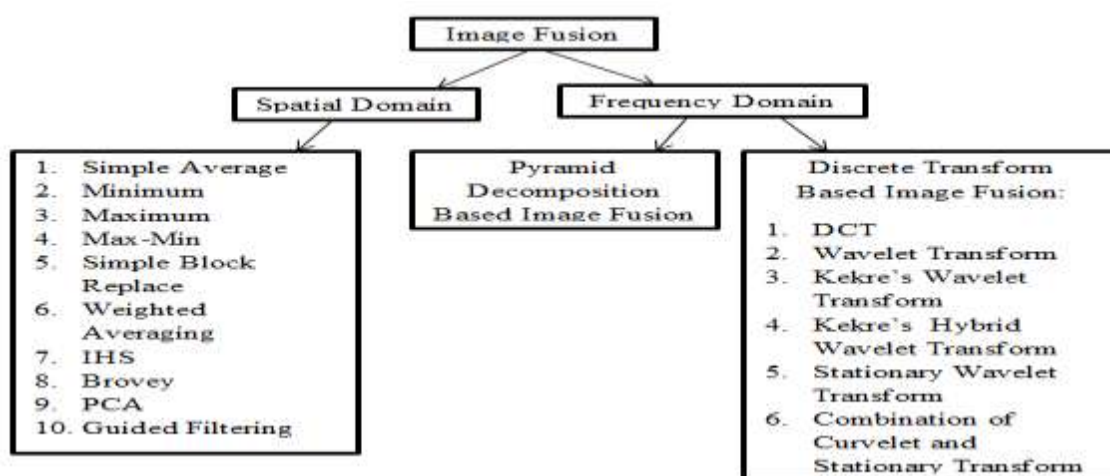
Image Fusion

Spatial Domain

Frequency Domain

1. Simple Average
2. Minimum
3. Maximum
4. Max-Min
5. Simple Block Replace
6. Weighted Averaging
7. IHS
8. Brovey
9. PCA
10. Guided Filtering

Pyramid Decomposition Based Image Fusion

Discrete Transform Based Image Fusion:

1. DCT
2. Wavelet Transform
3. Kekre's Wavelet Transform
4. Kekre's Hybrid Wavelet Transform
5. Stationary Wavelet Transform
6. Combination of Curvelet and Stationary Transform